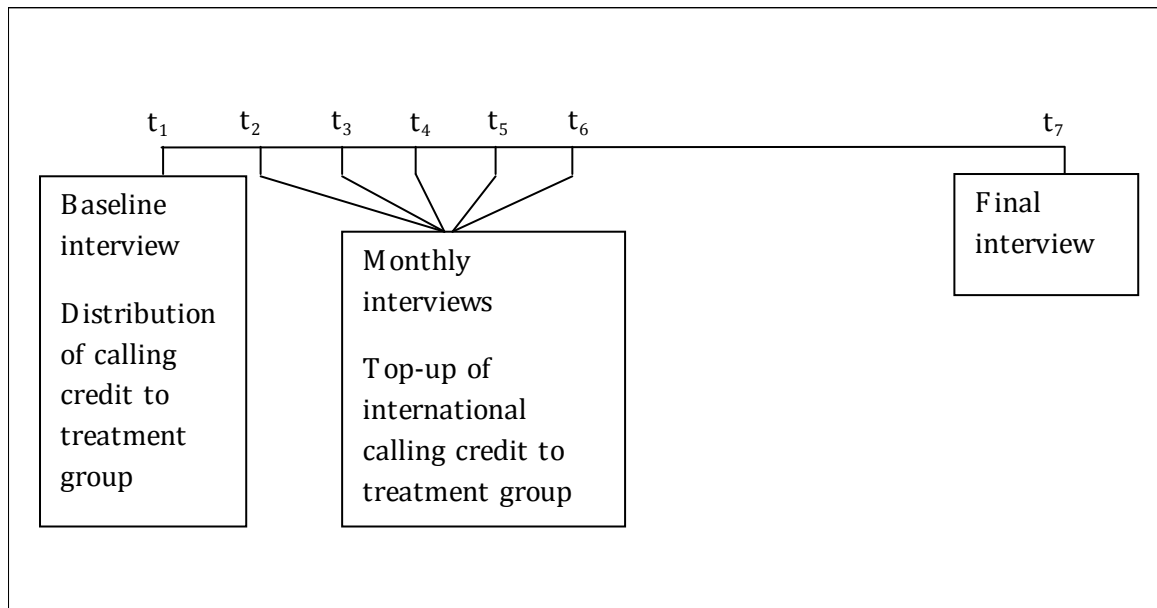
$t_1$ $t_2$ $t_3$ $t_4$ $t_5$ $t_6$ $t_7$

Baseline interview

Distribution of calling credit to treatment group

Monthly interviews

Top-up of international calling credit to treatment group

Final interview